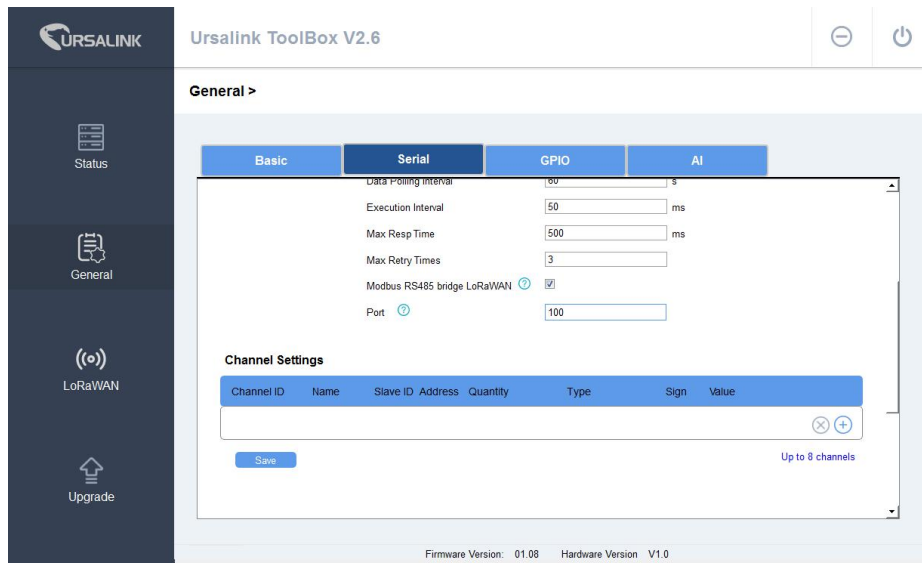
URSALINK

Ursalink ToolBox V2.6

Status

General

LoRaWAN

Upgrade

General >

Basic | Serial | GPIO | AI

Data Polling Interval 60 s

Execution Interval 50 ms

Max Resp Time 500 ms

Max Retry Times 3

Modbus RS485 bridge LoRaWAN ☑

Port 100

Channel Settings

| Channel ID | Name | Slave ID | Address | Quantity | Type | Sign | Value |
|---|---|---|---|---|---|---|---|

Save

Up to 8 channels

Firmware Version: 01.08 Hardware Version V1.0